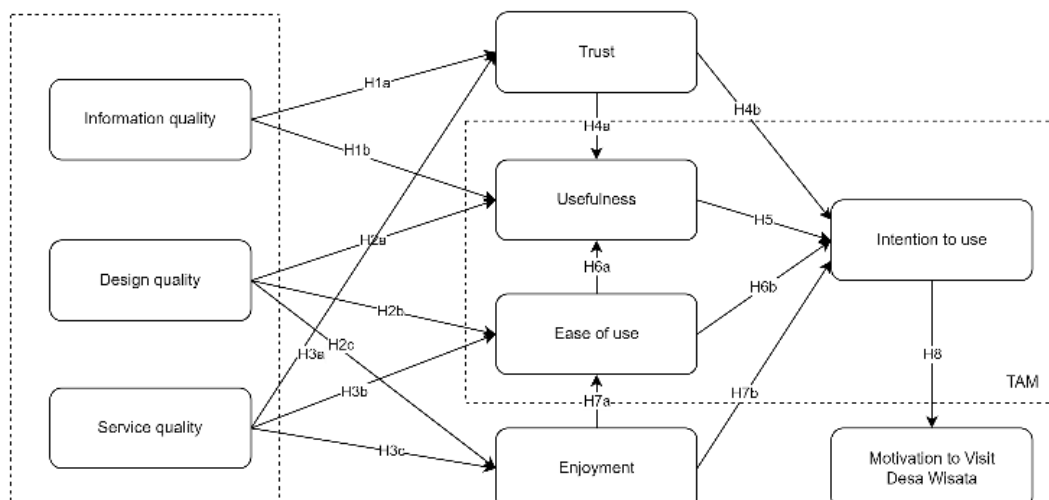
Information quality

Design quality

Service quality

Trust

Usefulness

Ease of use

Enjoyment

Intention to use

Motivation to Visit Desa Wisata

TAM

H1a
H1b
H2a
H2b
H2c
H3a
H3b
H3c
H4a
H4b
H5
H6a
H6b
H7a
H7b
H8